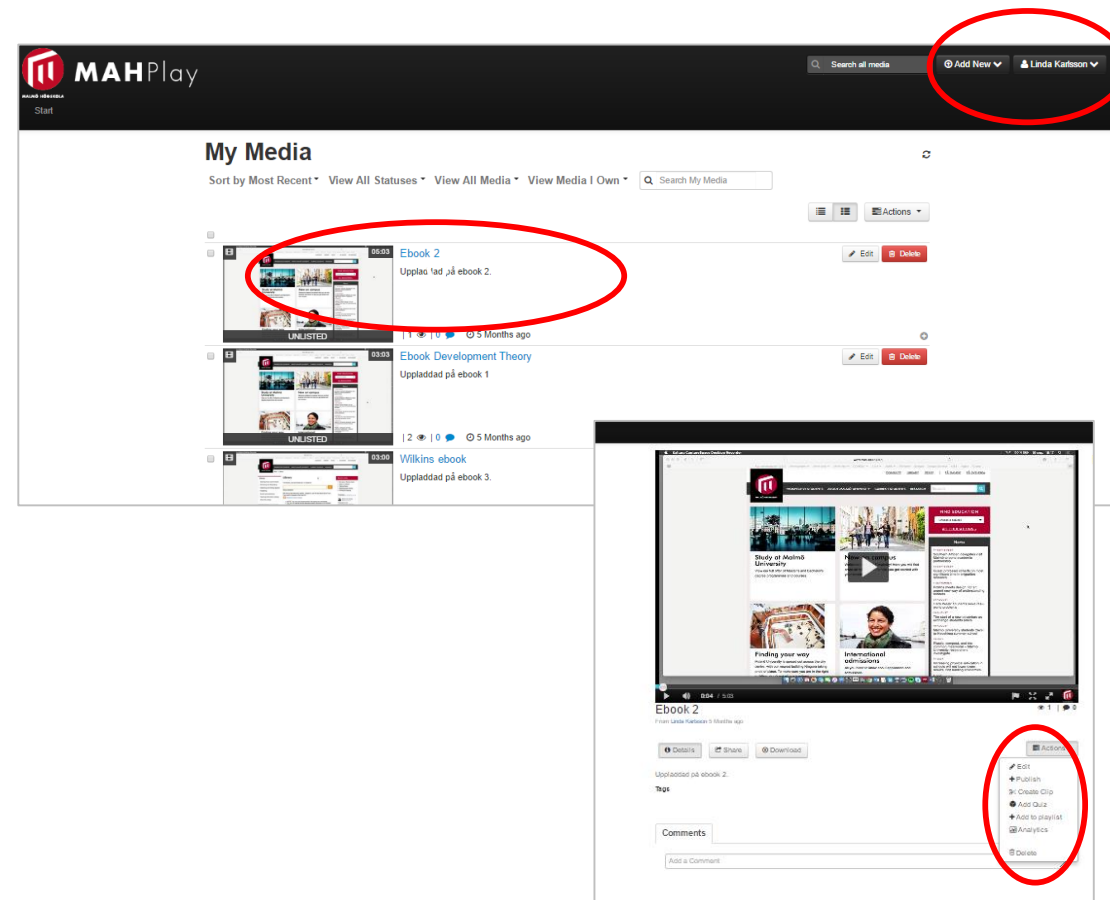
MALMÖ HÖGSKOLA
MAHPlay

Start

Search all media

Add New

Linda Karlsson

My Media

Sort by Most Recent View All Statuses View All Media View Media I Own

Search My Media

Actions

05:03
UNLISTED
Ebook 2
Upplad lad på ebook 2.
| 1 | 0 5 Months ago
Edit
Delete

03:03
UNLISTED
Ebook Development Theory
Uppladdad på ebook 1
| 2 | 0 5 Months ago
Edit
Delete

03:00
Wilkins ebook
Uppladdad på ebook 3.

Study at Malmö University
New campus
Finding your way
International admissions

0:04 / 5:03

Ebook 2
From Linda Karlsson 5 Months ago
1
0

Details
Share
Download

Actions

Edit
Publish
Create Clip
Add Quiz
Add to playlist
Analytics
Delete

Uppladdad på ebook 2.

Tags

Comments

Add a Comment